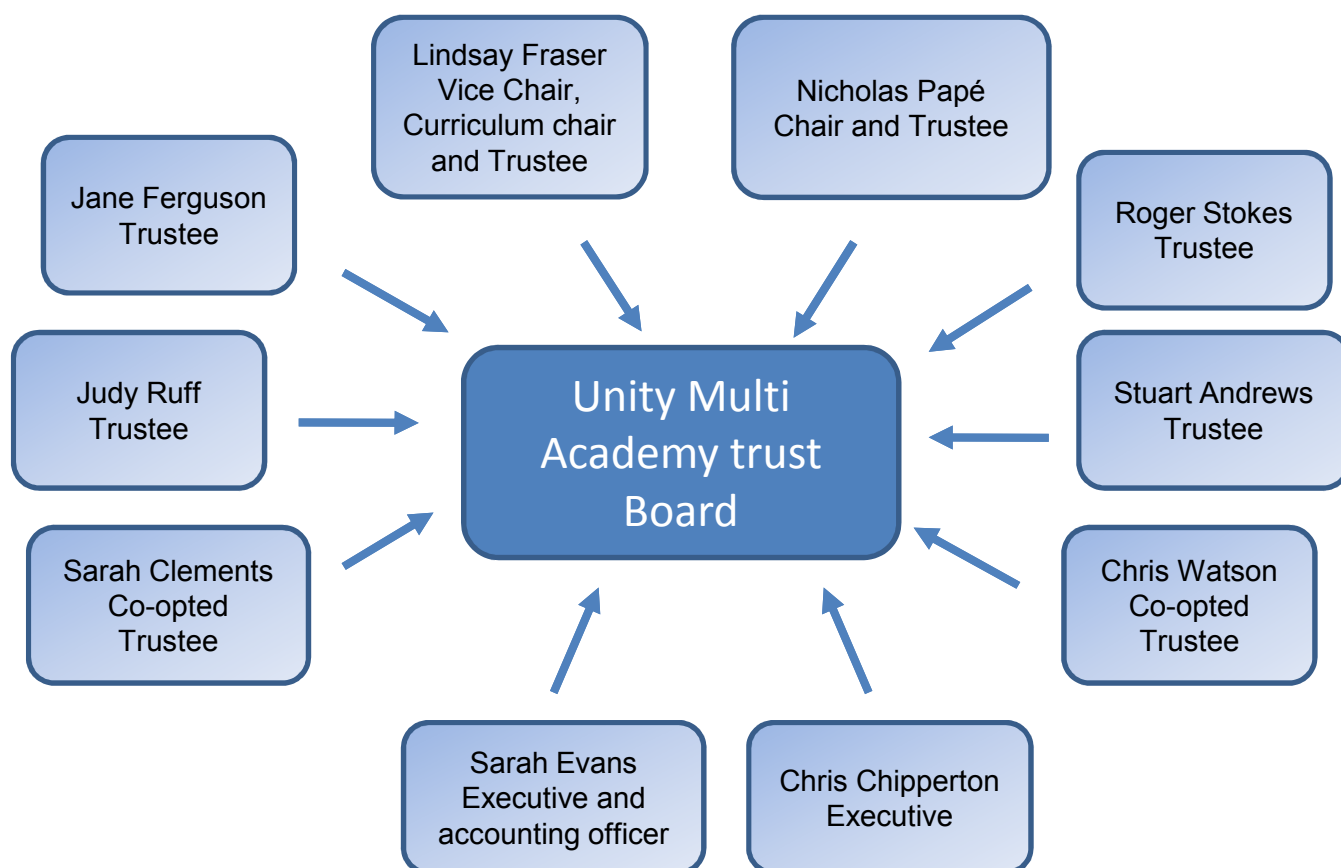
Lindsay Fraser
Vice Chair,
Curriculum chair
and Trustee

Nicholas Papé
Chair and Trustee

Jane Ferguson
Trustee

Roger Stokes
Trustee

Judy Ruff
Trustee

Unity Multi Academy trust Board

Stuart Andrews
Trustee

Sarah Clements
Co-opted
Trustee

Chris Watson
Co-opted
Trustee

Sarah Evans
Executive and
accounting officer

Chris Chipperton
Executive